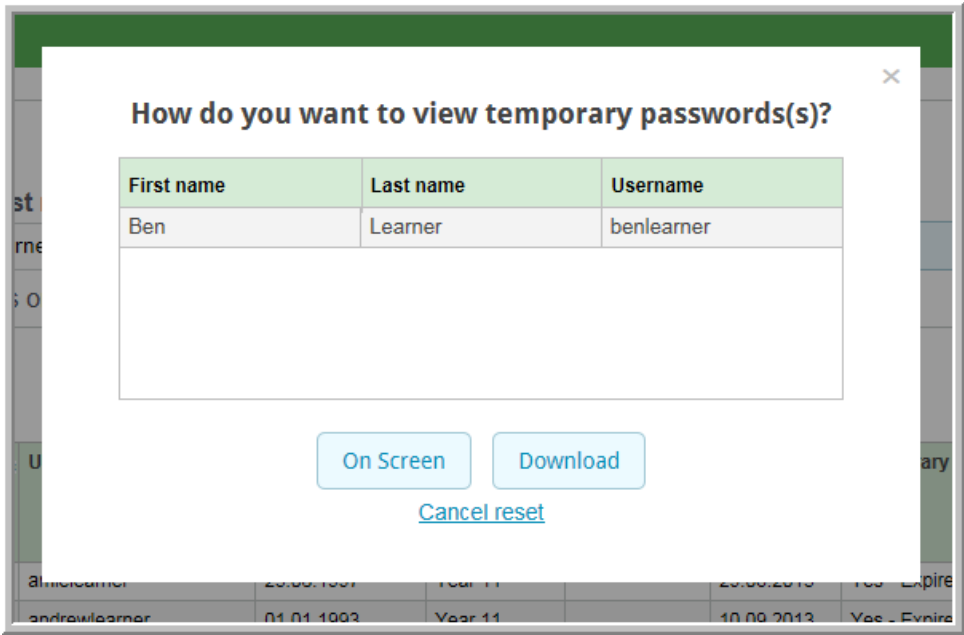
How do you want to view temporary passwords(s)?

| First name | Last name | Username |
|---|---|---|
| Ben | Learner | benlearner |

On Screen

Download

Cancel reset

st

rne

s o

U

ary

amielearner

Year 11

Yes - Expire

andrewlearner

01.01.1993

Year 11

10.09.2013

Yes - Expire